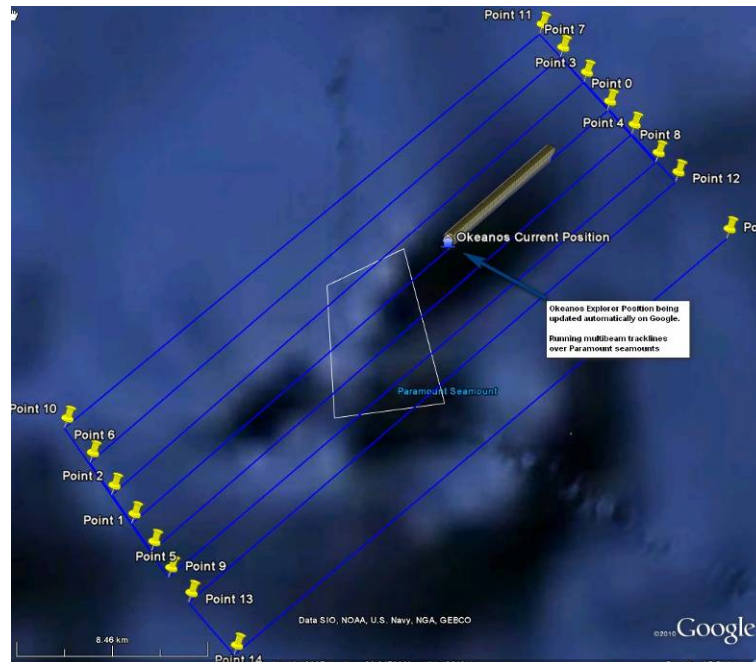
Point 11
Point 7
Point 3
Point 0
Point 4
Point 8
Point 12
Po
Okeanos Current Position
Okeanos Explorer Position being updated automatically on Google.

Running multibeam tracklines over Paramount seamounts
Paramount Seamount
Point 10
Point 6
Point 2
Point 1
Point 5
Point 9
Point 13
Point 14
Data SIO, NOAA, U.S. Navy, NGA, GEBCO
8.46 km
©2010 Google